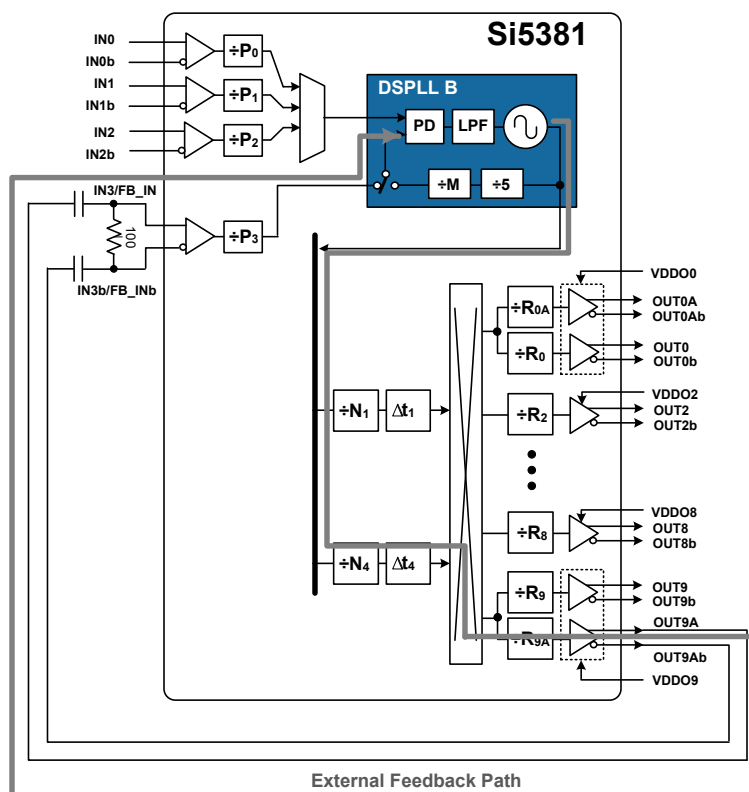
Si5381

IN0
IN0b
IN1
IN1b
IN2
IN2b
IN3/FB_IN
IN3b/FB_INb
100

$\div P_0$
$\div P_1$
$\div P_2$
$\div P_3$

DSPLL B
PD
LPF
$\div M$
$\div 5$

$\div N_1$
$\Delta t_1$
$\div N_4$
$\Delta t_4$

$\div R_{0A}$
$\div R_0$
$\div R_2$
$\div R_8$
$\div R_9$
$\div R_{9A}$

VDDO0
OUT0A
OUT0Ab
OUT0
OUT0b
VDDO2
OUT2
OUT2b
VDDO8
OUT8
OUT8b
OUT9
OUT9b
OUT9A
OUT9Ab
VDDO9

External Feedback Path